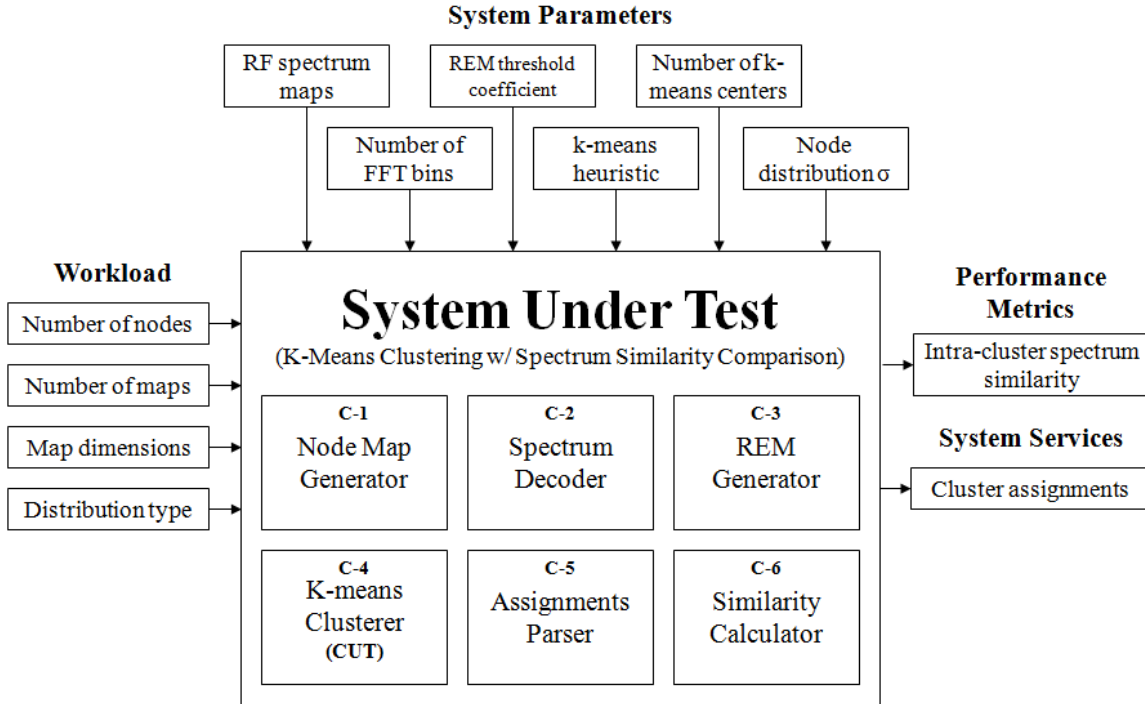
System Parameters

RF spectrum maps

REM threshold coefficient

Number of k-means centers

Number of FFT bins

k-means heuristic

Node distribution σ

Workload

Number of nodes

Number of maps

Map dimensions

Distribution type

System Under Test

(K-Means Clustering w/ Spectrum Similarity Comparison)

C-1
Node Map Generator

C-2
Spectrum Decoder

C-3
REM Generator

C-4
K-means Clusterer
(CUT)

C-5
Assignments Parser

C-6
Similarity Calculator

Performance Metrics

Intra-cluster spectrum similarity

System Services

Cluster assignments